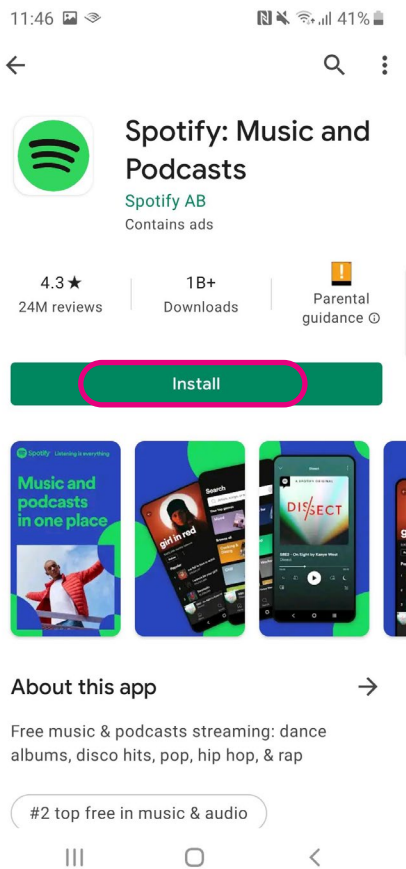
11:46 41%

Spotify: Music and Podcasts
Spotify AB
Contains ads

4.3★
24M reviews

1B+
Downloads

Parental guidance ⓘ

Install

Spotify Listening is everything
Music and podcasts in one place

girl in red
Search

DISSECT
A SPOTIFY ORIGINAL

About this app

Free music & podcasts streaming: dance albums, disco hits, pop, hip hop, & rap

#2 top free in music & audio